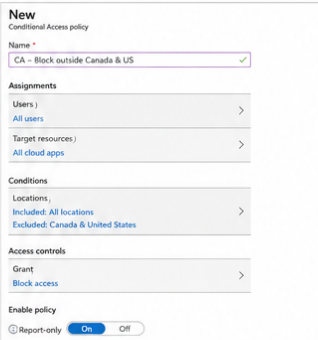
New
Conditional Access policy

Name *
CA – Block outside Canada & US

Assignments

Users
All users

Target resources
All cloud apps

Conditions

Locations
Included: All locations
Excluded: Canada & United States

Access controls

Grant
Block access

Enable policy
Report-only On Off